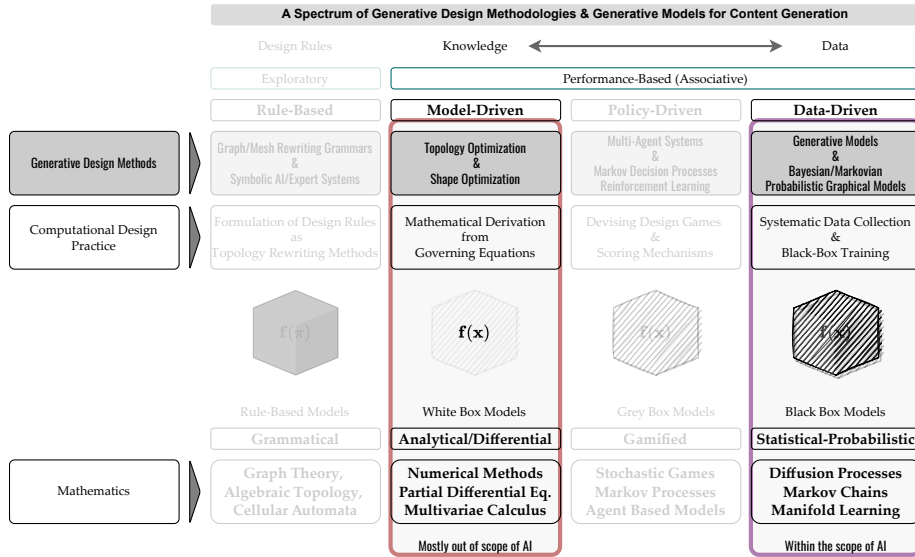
A Spectrum of Generative Design Methodologies & Generative Models for Content Generation

Design Rules

Knowledge

Data

Exploratory

Performance-Based (Associative)

Rule-Based

Model-Driven

Policy-Driven

Data-Driven

Generative Design Methods

Graph/Mesh Rewriting Grammars & Symbolic AI/Expert Systems

Topology Optimization & Shape Optimization

Multi-Agent Systems & Markov Decision Processes Reinforcement Learning

Generative Models & Bayesian/Markovian Probabilistic Graphical Models

Computational Design Practice

Formulation of Design Rules as Topology Rewriting Methods

Mathematical Derivation from Governing Equations

Devising Design Games & Scoring Mechanisms

Systematic Data Collection & Black-Box Training

$\mathbf{f}(\pi)$

$\mathbf{f}(\mathbf{x})$

$\mathbf{f}(\mathbf{x})$

$\mathbf{f}(\mathbf{x})$

Rule-Based Models

White Box Models

Grey Box Models

Black Box Models

Grammatical

Analytical/Differential

Gamified

Statistical-Probabilistic

Mathematics

Graph Theory, Algebraic Topology, Cellular Automata

Numerical Methods Partial Differential Eq. Multivariae Calculus

Stochastic Games Markov Processes Agent Based Models

Diffusion Processes Markov Chains Manifold Learning

Mostly out of scope of AI

Within the scope of AI